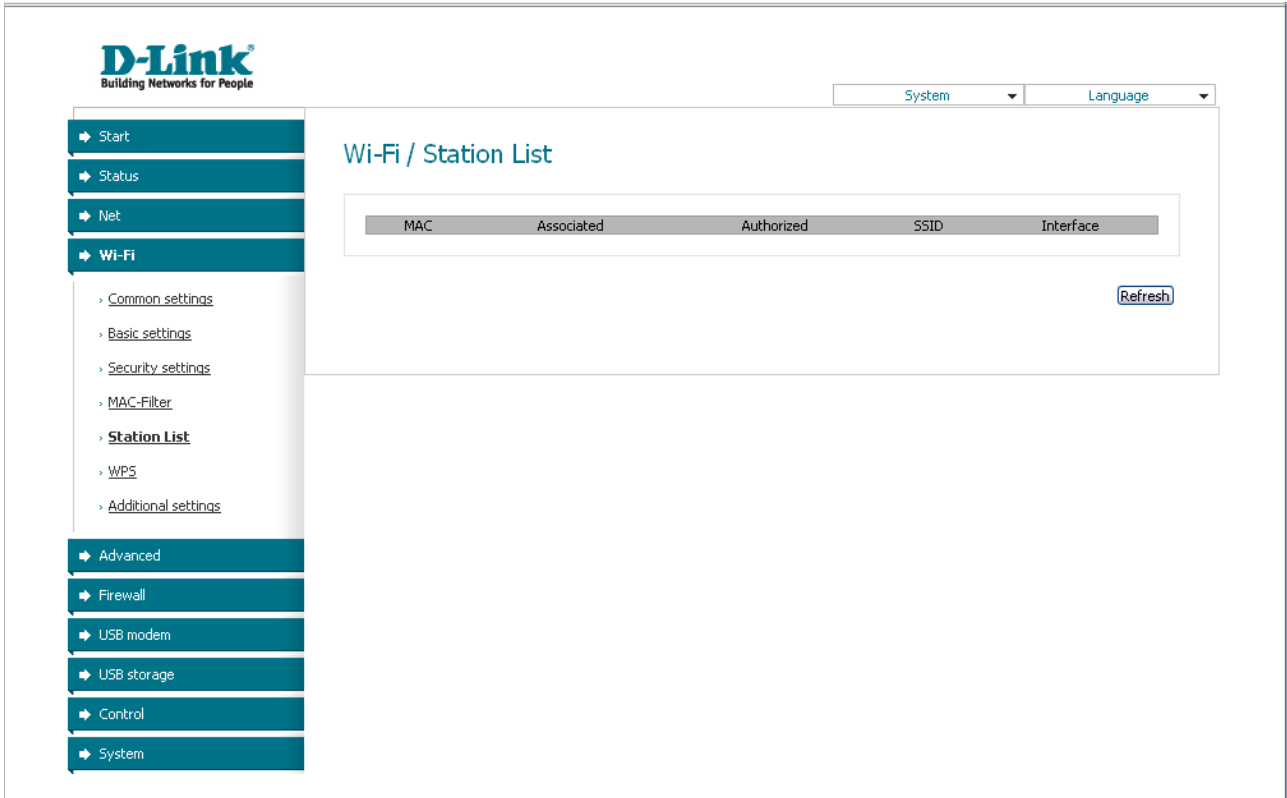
D-Link®
Building Networks for People

System
Language

Start
Status
Net
Wi-Fi
› Common settings
› Basic settings
› Security settings
› MAC-Filter
› Station List
› WPS
› Additional settings
Advanced
Firewall
USB modem
USB storage
Control
System

Wi-Fi / Station List

| MAC | Associated | Authorized | SSID | Interface |
|---|---|---|---|---|

Refresh